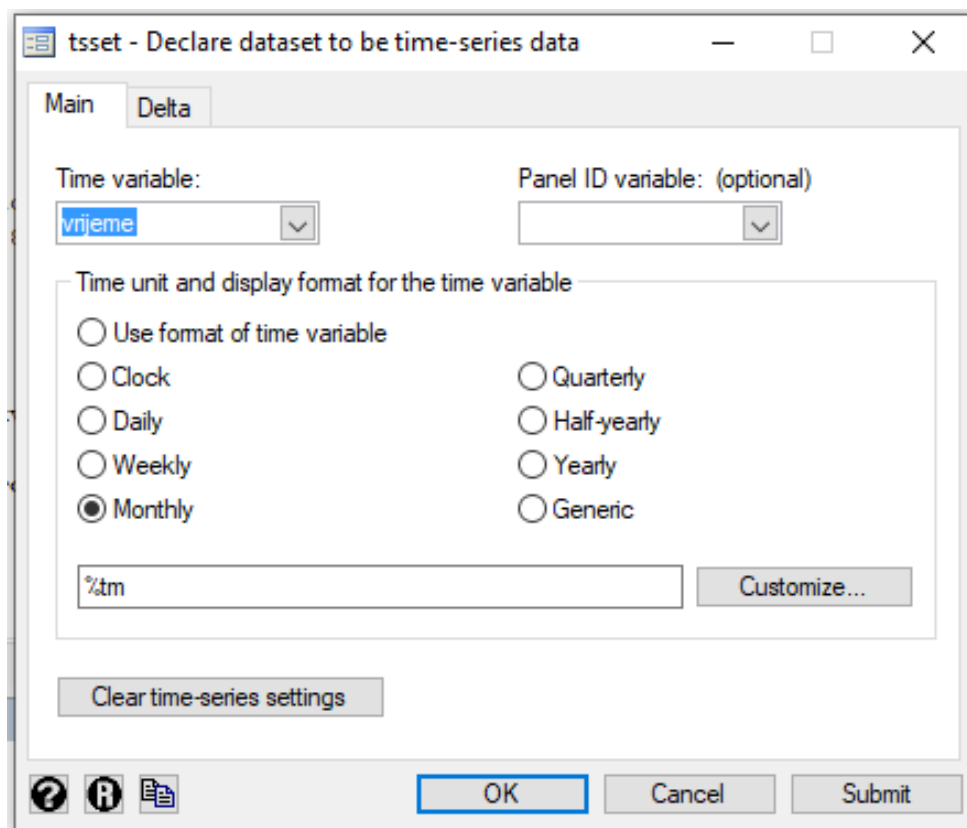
tsset - Declare dataset to be time-series data

Main
Delta

Time variable:
vrijeme

Panel ID variable: (optional)

Time unit and display format for the time variable

Use format of time variable
Clock
Daily
Weekly
Monthly
Quarterly
Half-yearly
Yearly
Generic

%tm
Customize...

Clear time-series settings

OK
Cancel
Submit